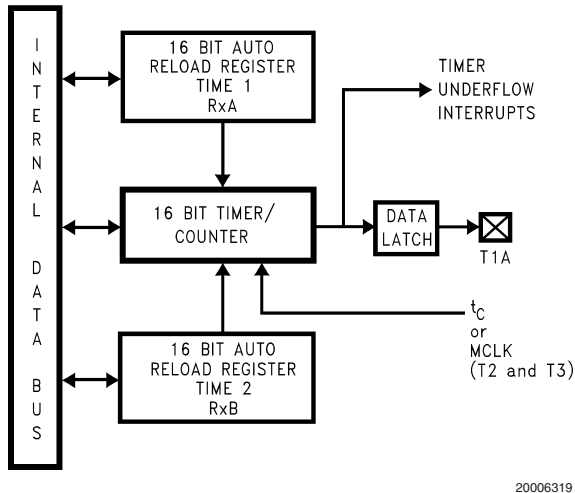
INTERNAL DATA BUS

16 BIT AUTO RELOAD REGISTER TIME 1 RxA

TIMER UNDERFLOW INTERRUPTS

16 BIT TIMER/ COUNTER

DATA LATCH

T1A

$t_C$ or MCLK (T2 and T3)

16 BIT AUTO RELOAD REGISTER TIME 2 RxB

20006319